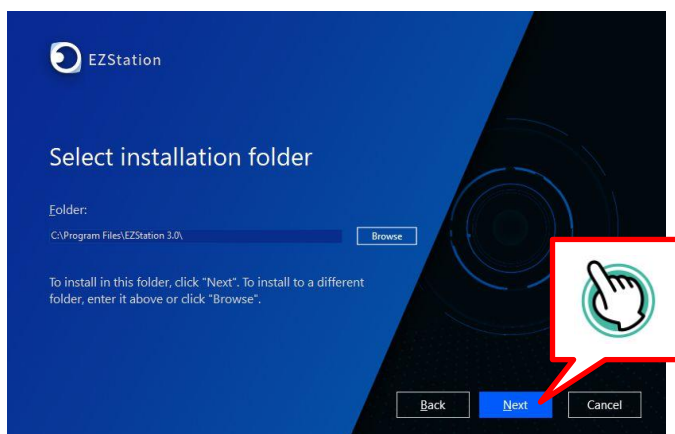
EZStation

Select installation folder

Folder:

C:\Program Files\EZStation 3.0\

Browse

To install in this folder, click "Next". To install to a different folder, enter it above or click "Browse".

Back

Next

Cancel